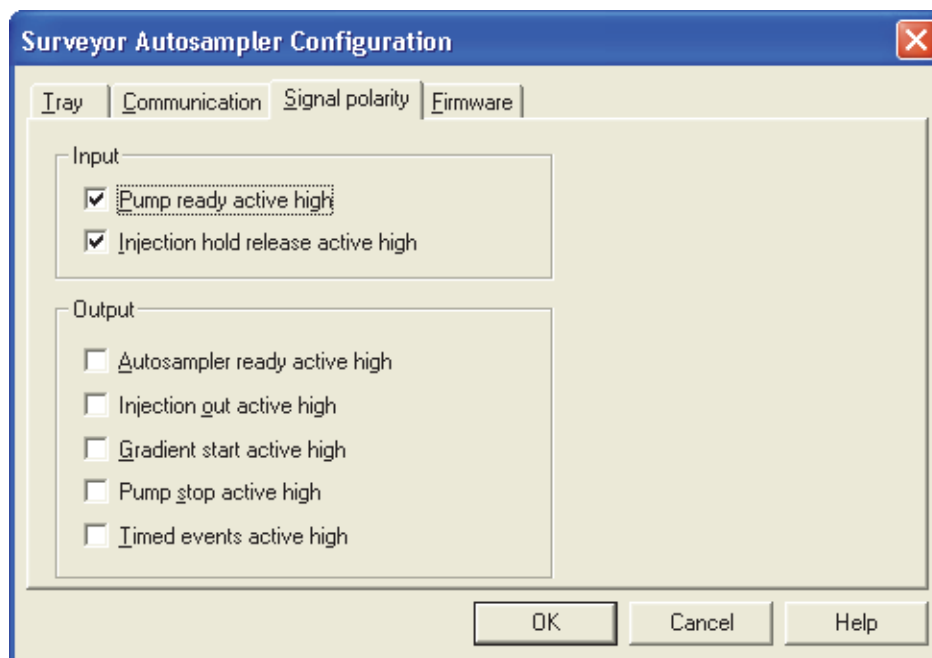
Surveyor Autosampler Configuration

Tray | Communication | Signal polarity | Firmware

Input

Pump ready active high

Injection hold release active high

Output

Autosampler ready active high

Injection out active high

Gradient start active high

Pump stop active high

Timed events active high

OK | Cancel | Help